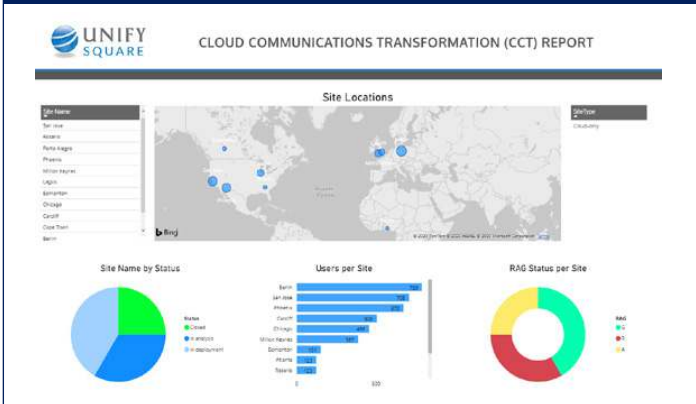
UNIFY SQUARE

CLOUD COMMUNICATIONS TRANSFORMATION (CCT) REPORT

Site Locations

| Site Name |
|---|
| San Jose |
| Rosario |
| Porto Alegre |
| Phoenix |
| Milton Keynes |
| Lagos |
| Edmonton |
| Chicago |
| Cardiff |
| Cape Town |
| Berlin |

Site Type
Cloud only

Bing

Site Name by Status

Status
Closed
In analysis
In deployment

Users per Site

Berlin
San Jose
Phoenix
Cardiff
Chicago
Milton Keynes
Edmonton
Atlanta
Rosario

0
500

RAG Status per Site

RAG
G
R
A